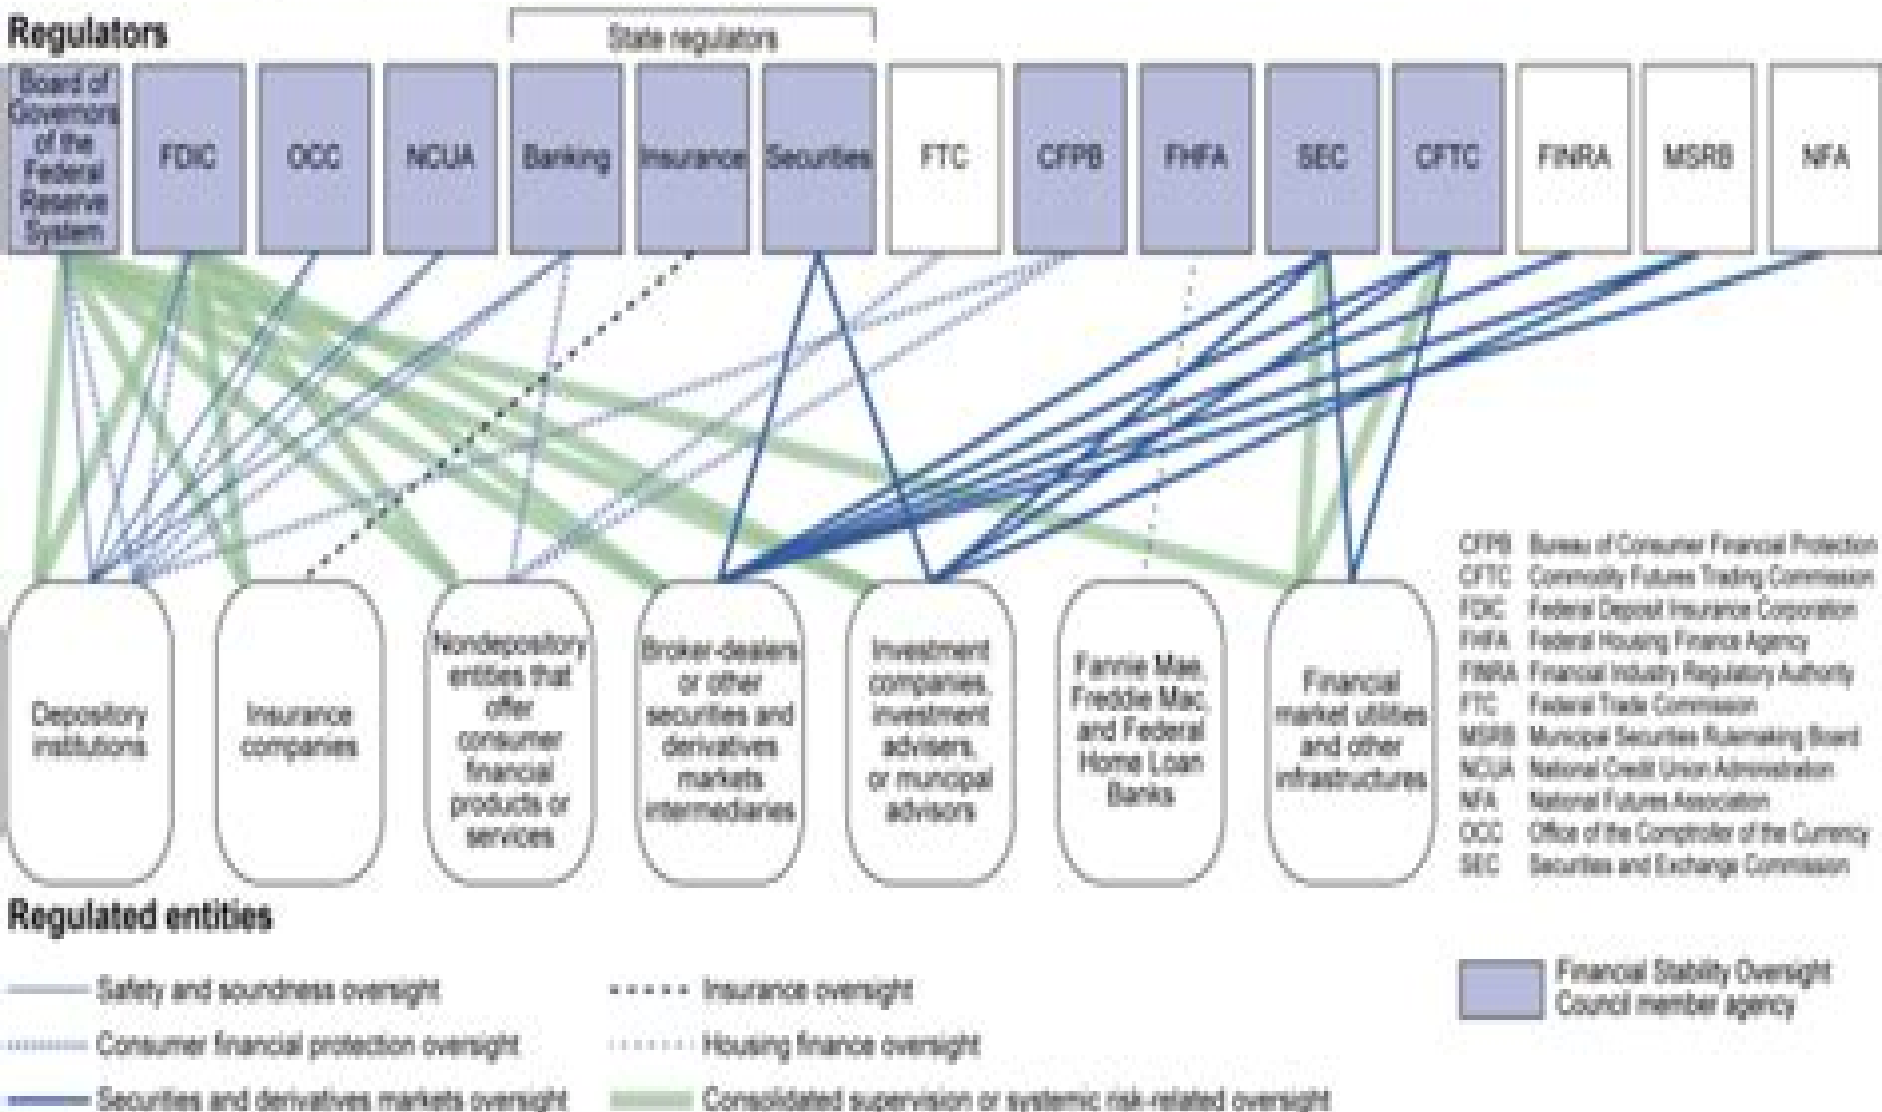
Regulators

State regulators

Board of Governors of the Federal Reserve System
FDIC
OCC
NCUA
Banking
Insurance
Securities
FTC
CFPB
FHFA
SEC
CFTC
FINRA
MSRB
NFA

Depository institutions
Insurance companies
Nondepository entities that offer consumer financial products or services
Broker-dealers or other securities and derivatives markets intermediaries
Investment companies, investment advisers, or municipal advisors
Fannie Mae, Freddie Mac, and Federal Home Loan Banks
Financial market utilities and other infrastructures

CFPB Bureau of Consumer Financial Protection
CFTC Commodity Futures Trading Commission
FDIC Federal Deposit Insurance Corporation
FHFA Federal Housing Finance Agency
FINRA Financial Industry Regulatory Authority
FTC Federal Trade Commission
MSRB Municipal Securities Rulemaking Board
NCUA National Credit Union Administration
NFA National Futures Association
OCC Office of the Comptroller of the Currency
SEC Securities and Exchange Commission

Regulated entities

Safety and soundness oversight
Consumer financial protection oversight
Securities and derivatives markets oversight
Insurance oversight
Housing finance oversight
Consolidated supervision or systemic risk-related oversight

Financial Stability Oversight Council member agency